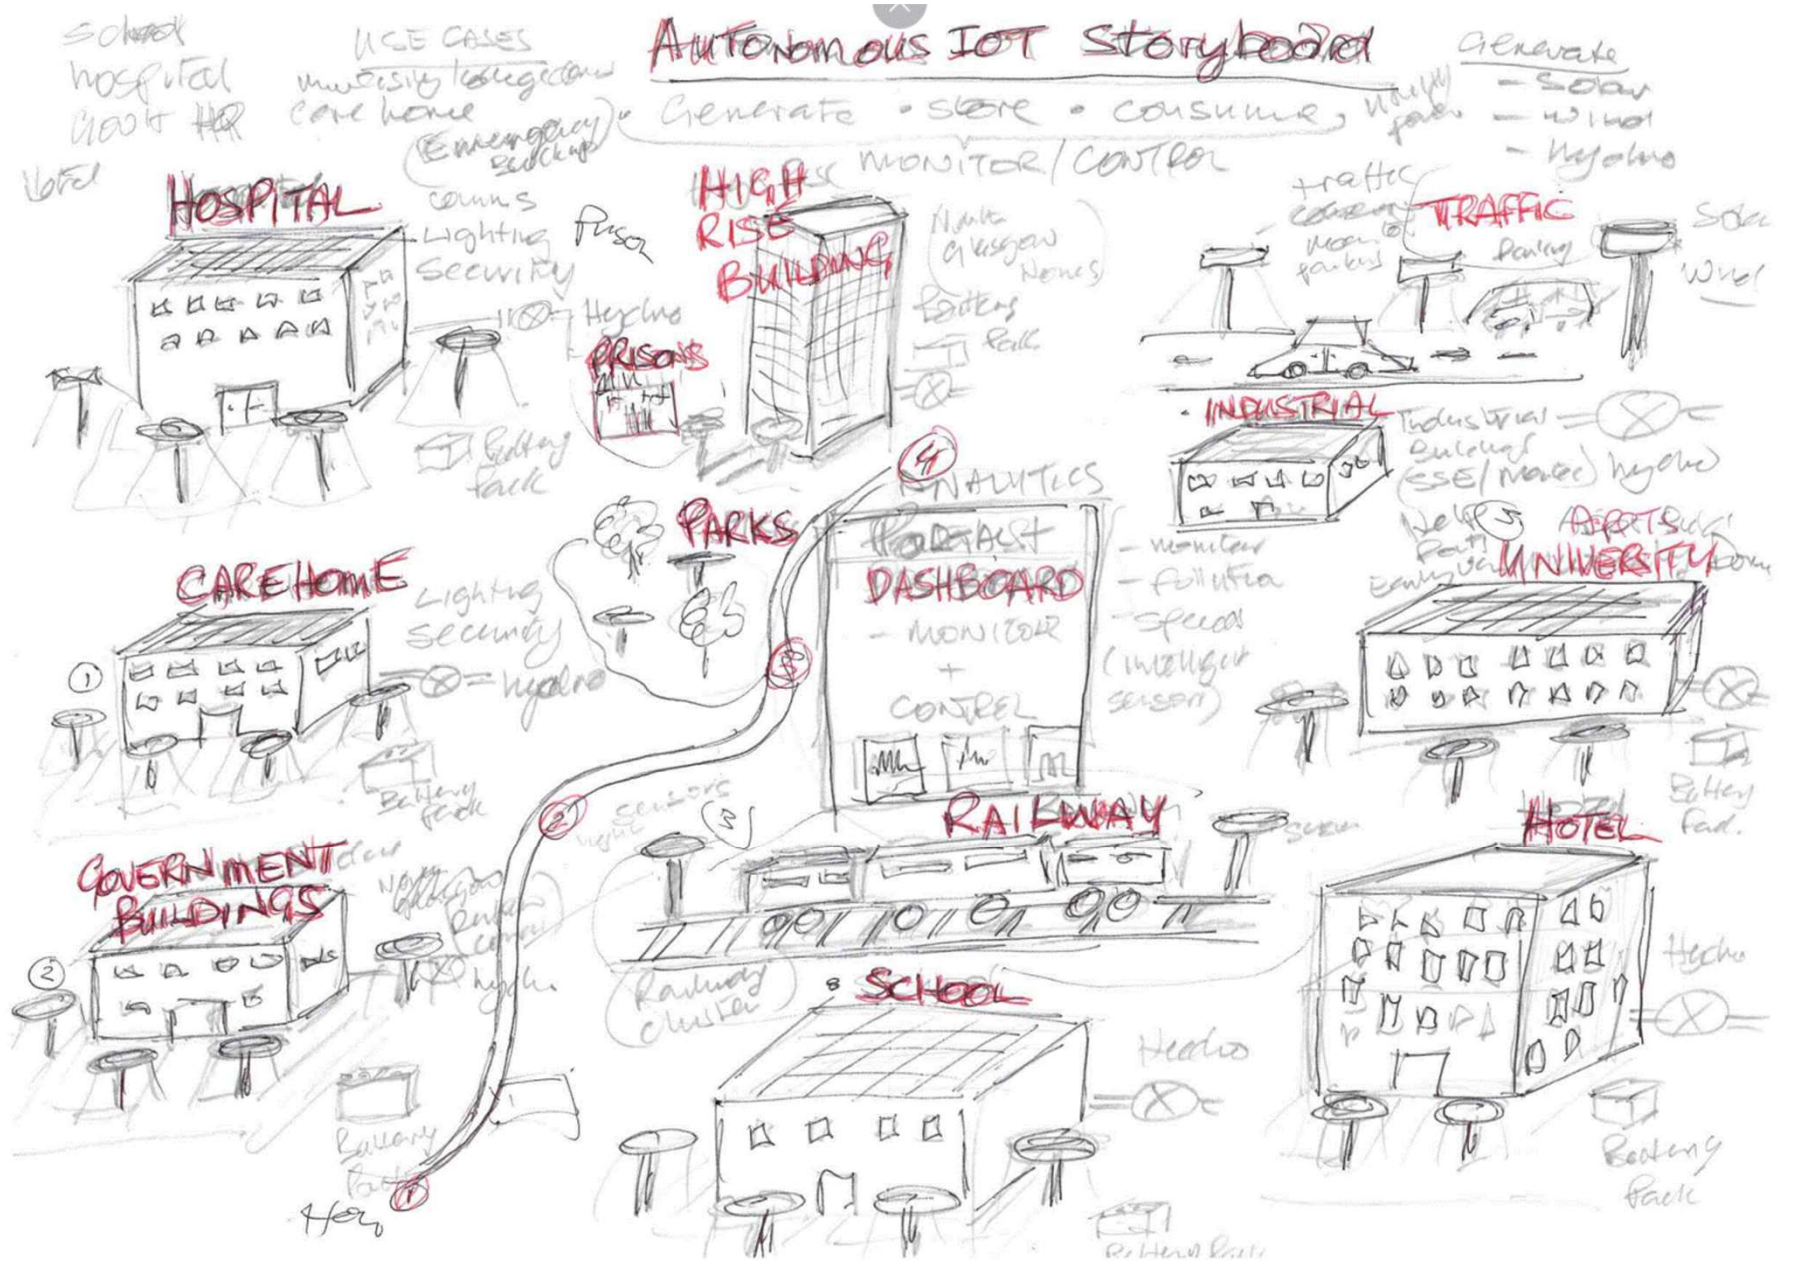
Autonomous IOT Storyboard

school
hospital
Govt HQ
Hotel

USE CASES
university/college/campus
care home
(Emergency Backup)

• Generate • Store • Consume, Money From
MONITOR / CONTROL

Generate
– Solar
– Wind
– Hydro

HOSPITAL
comms
Lighting
Security
Prison
Hydro
Battery Pack

HIGH RISE BUILDING
North Glasgow Homes
Battery Pack

PRISONS

traffic
Monitor parking
TRAFFIC
Parking
Solar
Wind

INDUSTRIAL
Industrial Buildings (SSE/ Motor) hydro

ANALYTICS
PORTAL
DASHBOARD
– MONITOR + CONTROL
– monitor
– pollution
– Speed
(intelligent sensors)

PARKS

CAREHOME
Lighting
Security
hydro
Battery Pack

UNIVERSITY
Airports
Battery Pack

sensors
RAILWAY
Solar
Railway cluster

GOVERNMENT BUILDINGS
North Glasgow
Remote control
hydro
Battery Pack

SCHOOL
Hydro
Battery Pack

HOTEL
Hydro
Battery Pack

Hero